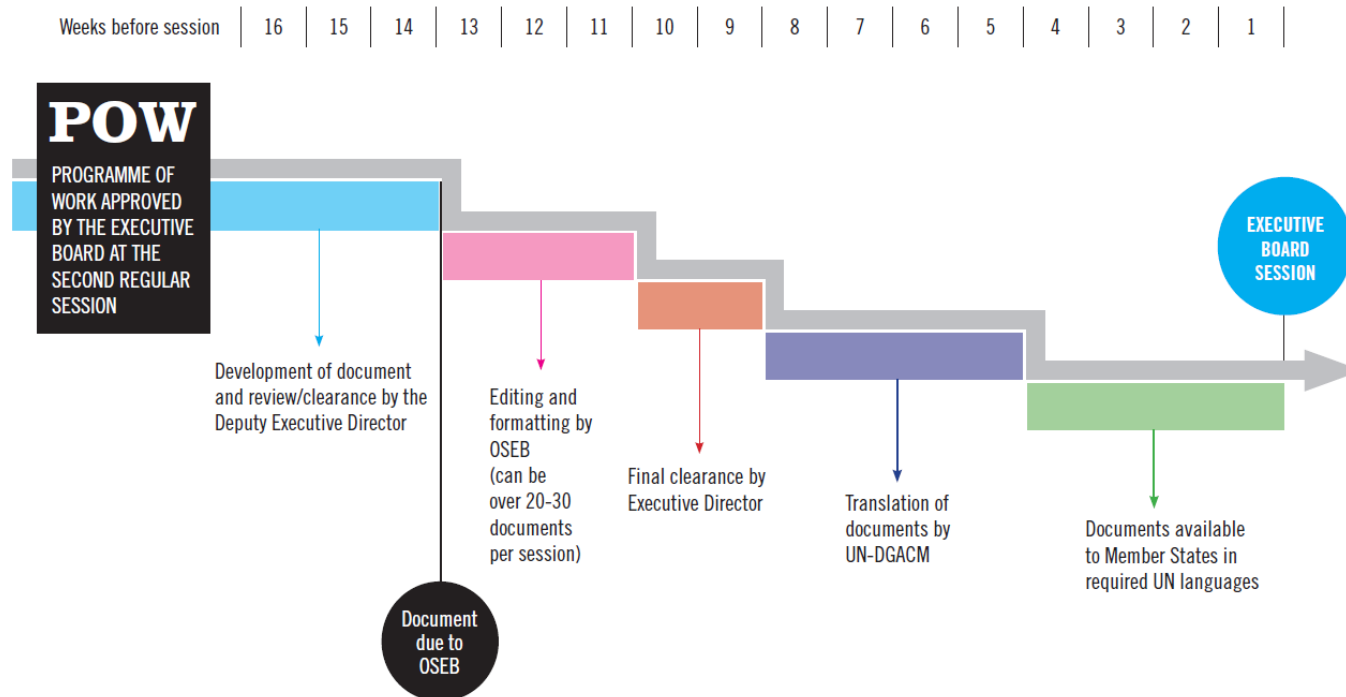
| Weeks before session | 16 | 15 | 14 | 13 | 12 | 11 | 10 | 9 | 8 | 7 | 6 | 5 | 4 | 3 | 2 | 1 |
|---|---|---|---|---|---|---|---|---|---|---|---|---|---|---|---|---|

POW

PROGRAMME OF WORK APPROVED BY THE EXECUTIVE BOARD AT THE SECOND REGULAR SESSION

EXECUTIVE BOARD SESSION

Development of document and review/clearance by the Deputy Executive Director

Editing and formatting by OSEB (can be over 20-30 documents per session)

Final clearance by Executive Director

Translation of documents by UN-DGACM

Documents available to Member States in required UN languages

Document due to OSEB